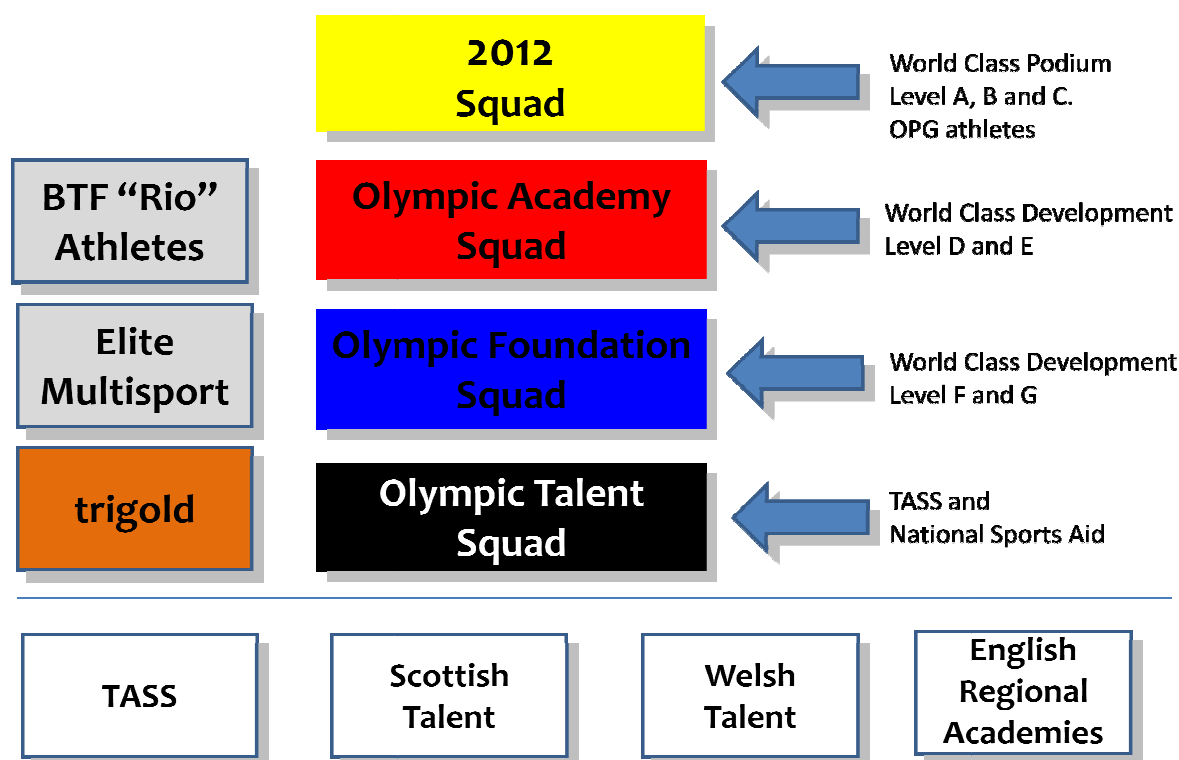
2012
Squad

World Class Podium
Level A, B and C.
OPG athletes

BTF "Rio" Athletes

Olympic Academy Squad

World Class Development
Level D and E

Elite Multisport

Olympic Foundation Squad

World Class Development
Level F and G

trigold

Olympic Talent Squad

TASS and
National Sports Aid

TASS

Scottish Talent

Welsh Talent

English Regional Academies